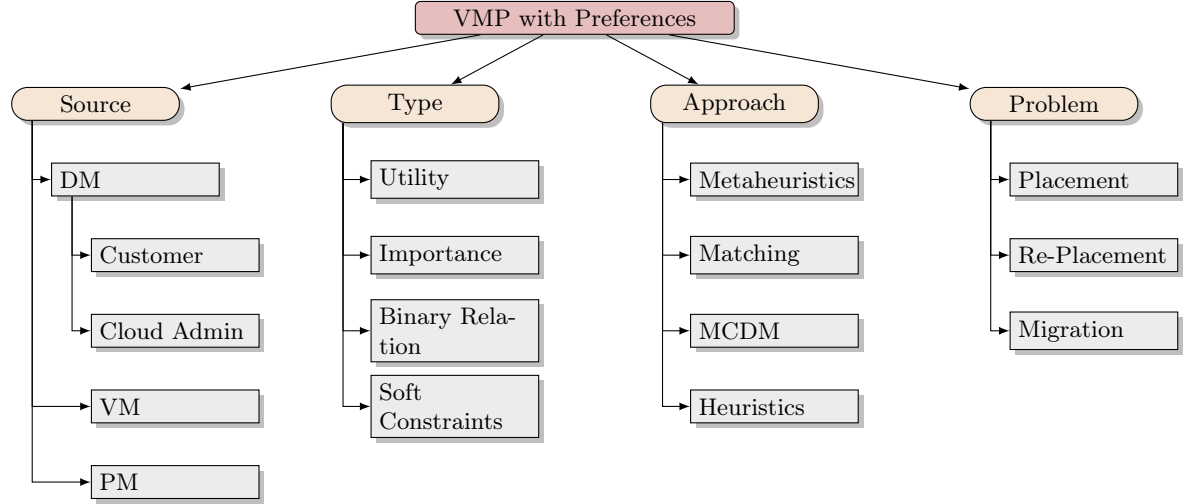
VMP with Preferences

Source

DM

Customer

Cloud Admin

VM

PM

Type

Utility

Importance

Binary Relation

Soft Constraints

Approach

Metaheuristics

Matching

MCDM

Heuristics

Problem

Placement

Re-Placement

Migration